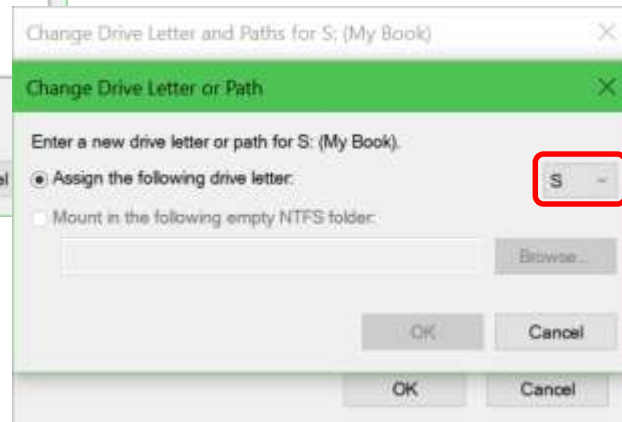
Change Drive Letter and Paths for S: (My Book)

Change Drive Letter or Path

Enter a new drive letter or path for S: (My Book).

el

Assign the following drive letter:

S

Mount in the following empty NTFS folder:

Browse...

OK

Cancel

OK

Cancel